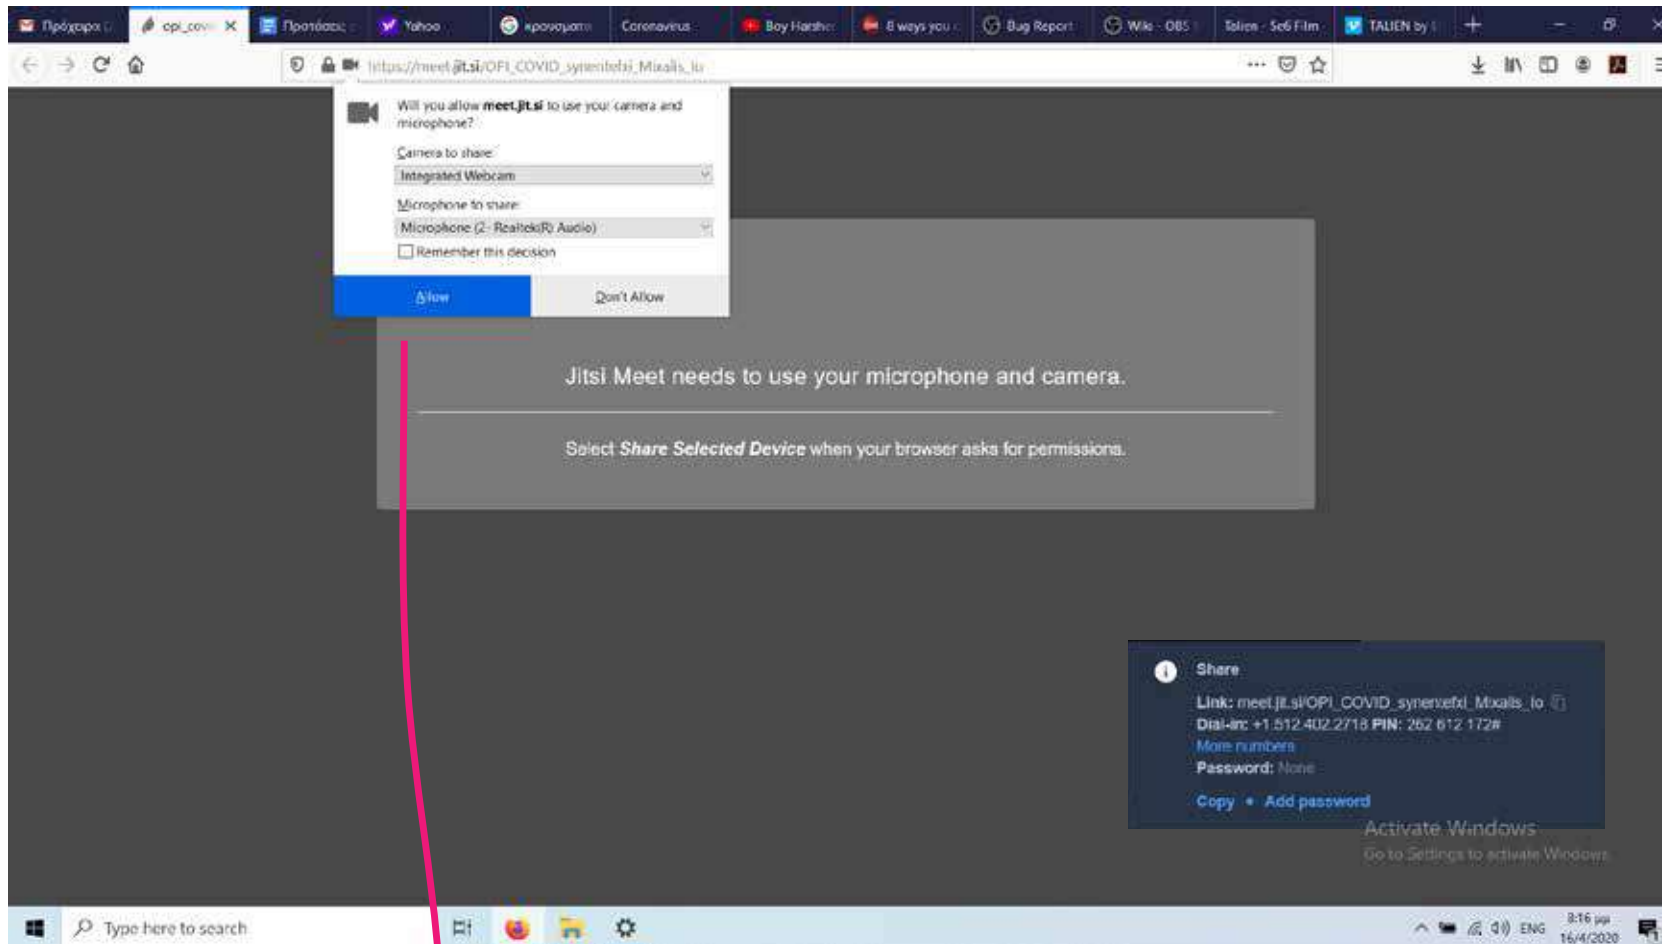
Πρόχειρα | opi_covi ✕ | Προτάσεις | Yahoo | κρουσματα | Coronavirus | Boy Harsher | 8 ways you | Bug Report | Wiki - OBS | Talien - Sci-Film | TALIEN by

https://meet.jit.si/OPI_COVID_synentefxi_Mixalis_lo

Will you allow meet.jit.si to use your camera and microphone?

Camera to share:

Integrated Webcam

Microphone to share:

Microphone (2- Realtek(R) Audio)

Remember this decision

Allow

Don't Allow

Jitsi Meet needs to use your microphone and camera.

Select Share Selected Device when your browser asks for permissions.

Share

Link: meet.jit.si/OPI_COVID_synentefxi_Mixalis_lo

Dial-in: +1.512.402.2718 PIN: 262 612 172#

More numbers

Password: None

Copy • Add password

Activate Windows

Go to Settings to activate Windows.

Type here to search

ENG 8:16 μμ 16/4/2020